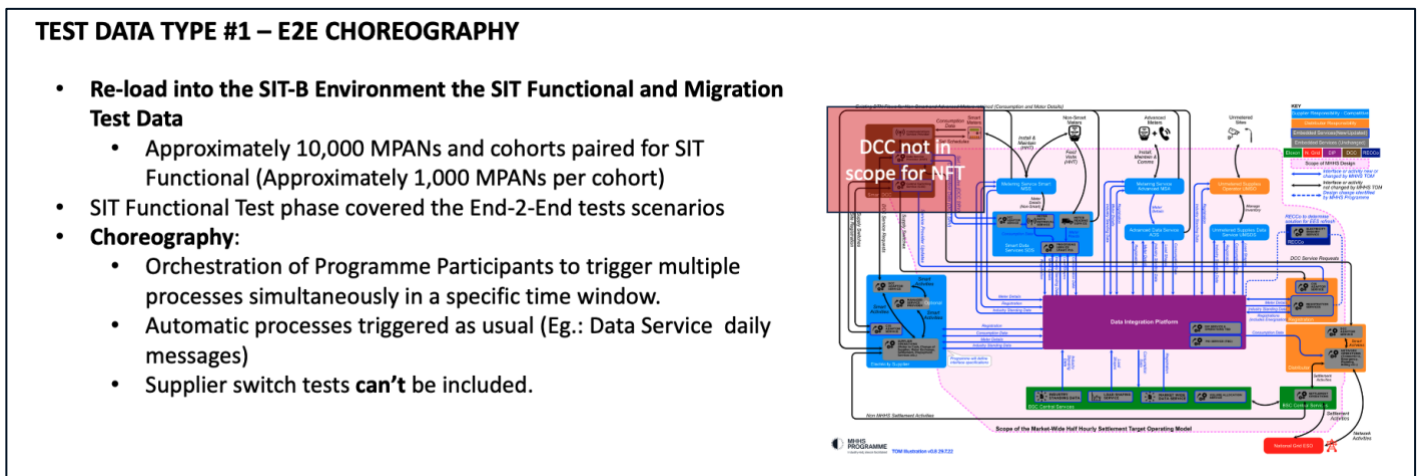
TEST DATA TYPE #1 – E2E CHOREOGRAPHY

- Re-load into the SIT-B Environment the SIT Functional and Migration Test Data
  - Approximately 10,000 MPANs and cohorts paired for SIT Functional (Approximately 1,000 MPANs per cohort)
- SIT Functional Test phase covered the End-2-End tests scenarios
- Choreography:
  - Orchestration of Programme Participants to trigger multiple processes simultaneously in a specific time window.
  - Automatic processes triggered as usual (Eg.: Data Service daily messages)
  - Supplier switch tests can't be included.

DCC not in scope for NFT

Smart Meters

Non-Smart Meters

Advanced Meters

Unmetered Sites

KEY

Supplier Responsibility

Data Integration Platform

BSC Central Services

Scope of the Market-Wide Half Hourly Settlement Target Operating Model

National Grid ESO

MHHS PROGRAMME

TOM Illustration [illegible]